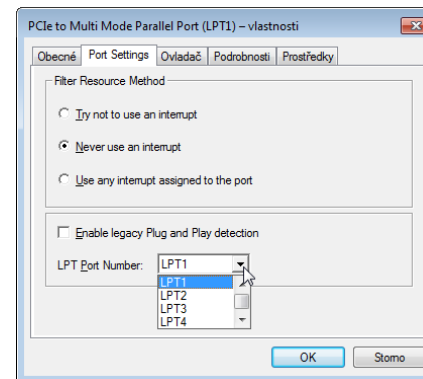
PCIe to Multi Mode Parallel Port (LPT1) – vlastnosti

Obecné | Port Settings | Ovladač | Podrobnosti | Prostředky

Filter Resource Method

Try not to use an interrupt

Never use an interrupt

Use any interrupt assigned to the port

Enable legacy Plug and Play detection

LPT Port Number: LPT1

LPT1
LPT2
LPT3
LPT4

OK
Storno